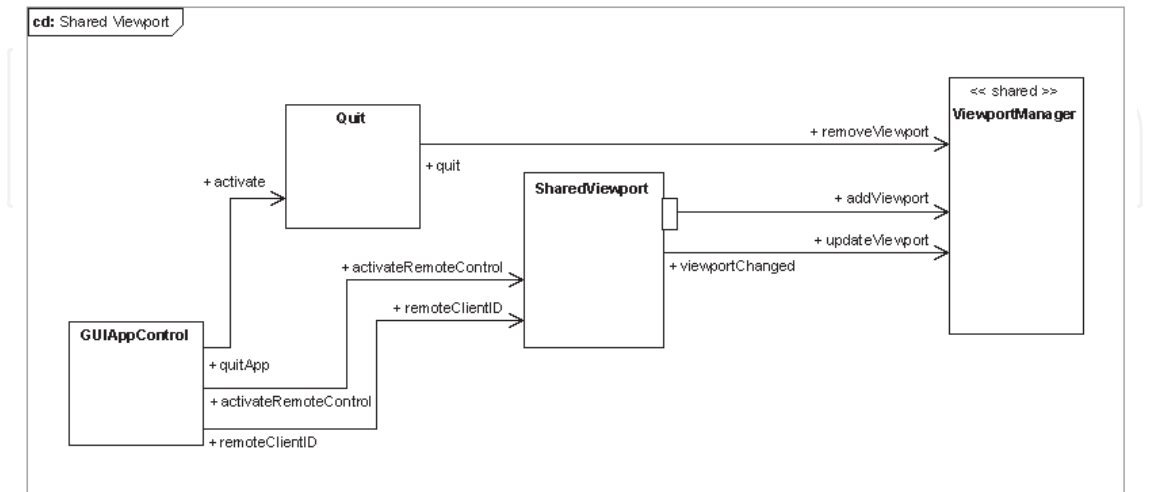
cd: Shared Viewport

Quit

<< shared >>
ViewportManager

+ removeViewport

+ quit

+ activate

SharedViewport

+ addViewport

+ updateViewport

+ activateRemoteControl

+ viewportChanged

+ remoteClientID

GUIAppControl

+ quitApp

+ activateRemoteControl

+ remoteClientID